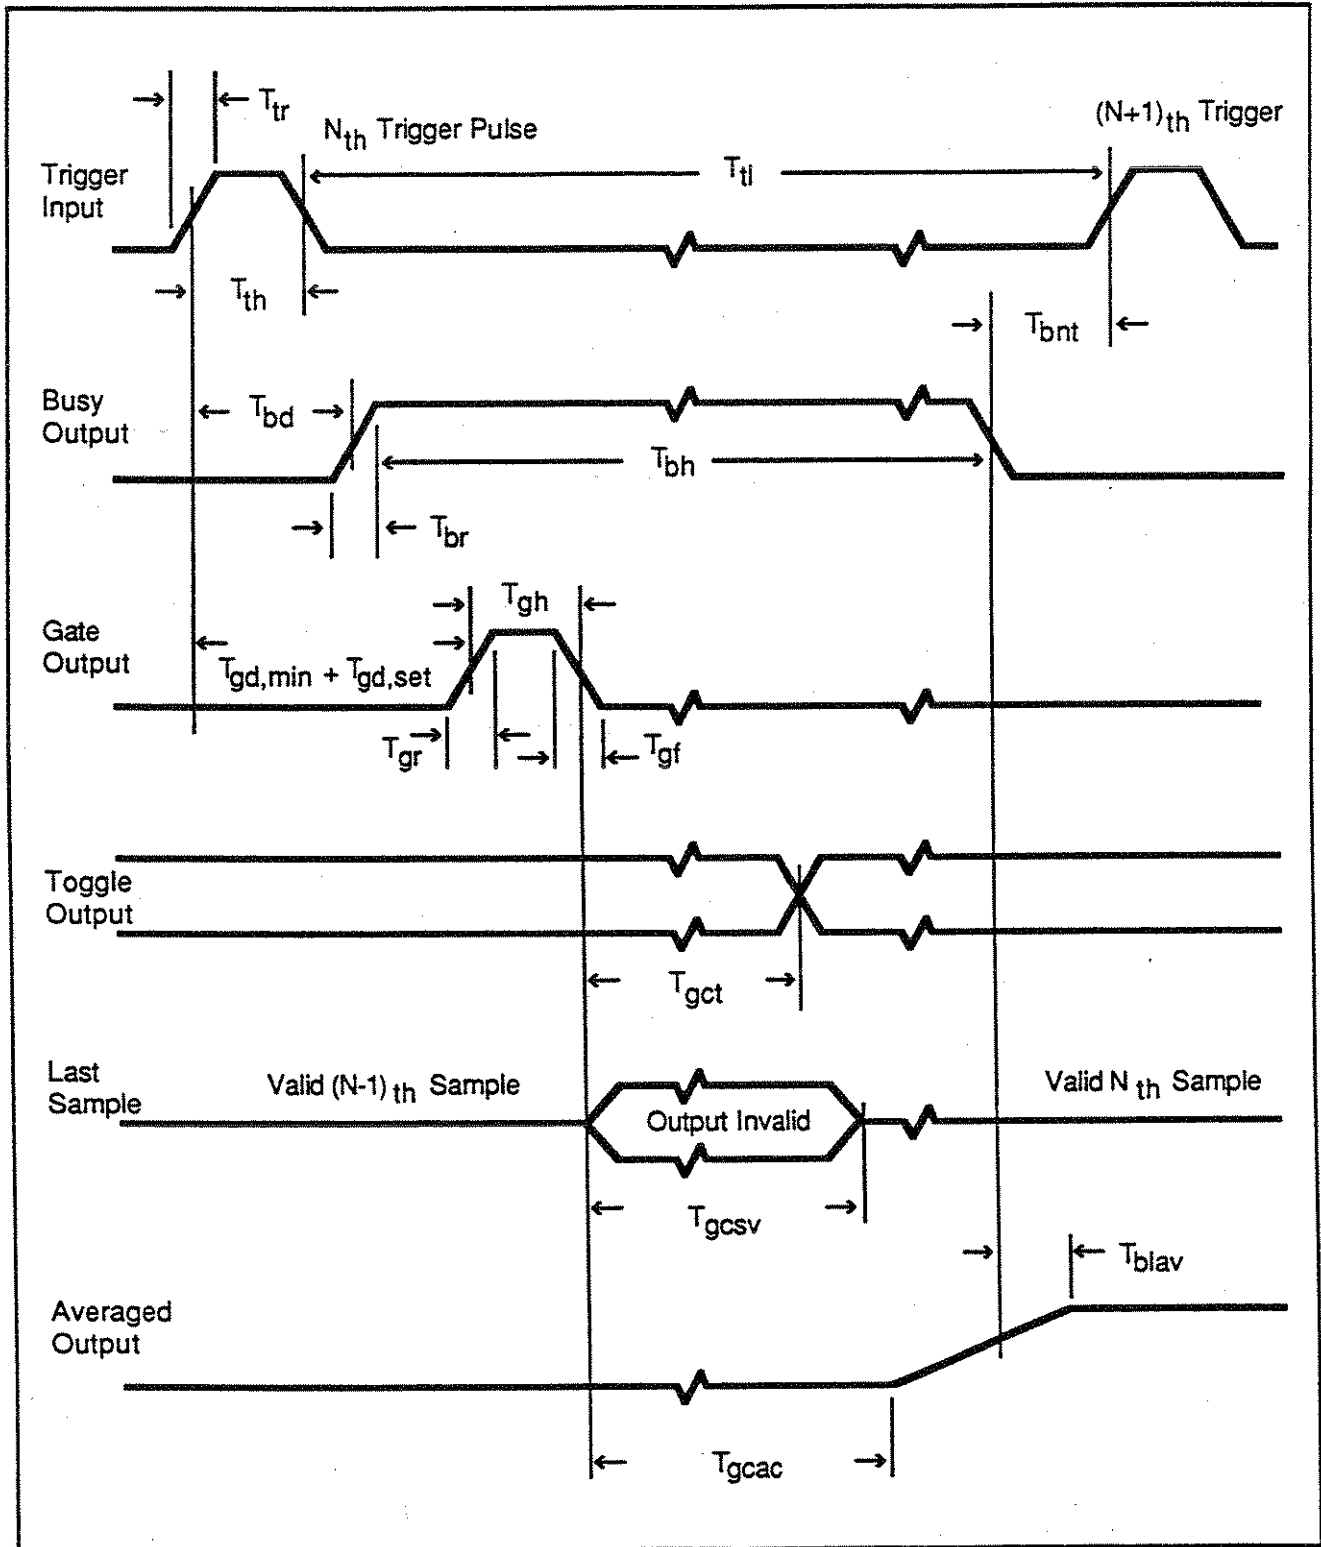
$T_{tr}$

$N_{th}$ Trigger Pulse

$(N+1)_{th}$ Trigger

Trigger Input

$T_{tl}$

$T_{th}$

$T_{bnt}$

Busy Output

$T_{bd}$

$T_{bh}$

$T_{br}$

$T_{gh}$

Gate Output

$T_{gd,min} + T_{gd,set}$

$T_{gr}$

$T_{gf}$

Toggle Output

$T_{gct}$

Last Sample

Valid $(N-1)_{th}$ Sample

Output Invalid

Valid $N_{th}$ Sample

$T_{gcsv}$

$T_{blav}$

Averaged Output

$T_{gcac}$